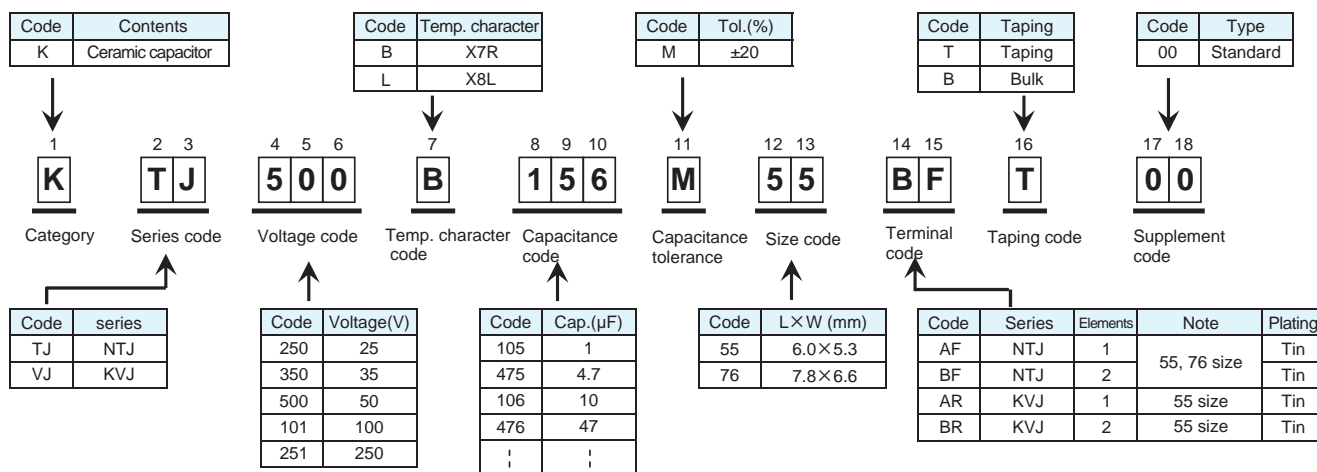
| Code | Contents |
|---|---|
| K | Ceramic capacitor |

| Code | Temp. character |
|---|---|
| B | X7R |
| L | X8L |

| Code | Tol.(%) |
|---|---|
| M | ±20 |

| Code | Taping |
|---|---|
| T | Taping |
| B | Bulk |

| Code | Type |
|---|---|
| 00 | Standard |

1 K
2 3 T J
4 5 6 5 0 0
7 B
8 9 10 1 5 6
11 M
12 13 5 5
14 15 B F
16 T
17 18 0 0

Category
Series code
Voltage code
Temp. character code
Capacitance code
Capacitance tolerance
Size code
Terminal code
Taping code
Supplement code

| Code | series |
|---|---|
| TJ | NTJ |
| VJ | KVJ |

| Code | Voltage(V) |
|---|---|
| 250 | 25 |
| 350 | 35 |
| 500 | 50 |
| 101 | 100 |
| 251 | 250 |

| Code | Cap.(μF) |
|---|---|
| 105 | 1 |
| 475 | 4.7 |
| 106 | 10 |
| 476 | 47 |
| ⋮ | ⋮ |

| Code | L×W (mm) |
|---|---|
| 55 | 6.0×5.3 |
| 76 | 7.8×6.6 |

| Code | Series | Elements | Note | Plating |
|---|---|---|---|---|
| AF | NTJ | 1 | 55, 76 size | Tin |
| BF | NTJ | 2 | 55, 76 size | Tin |
| AR | KVJ | 1 | 55 size | Tin |
| BR | KVJ | 2 | 55 size | Tin |